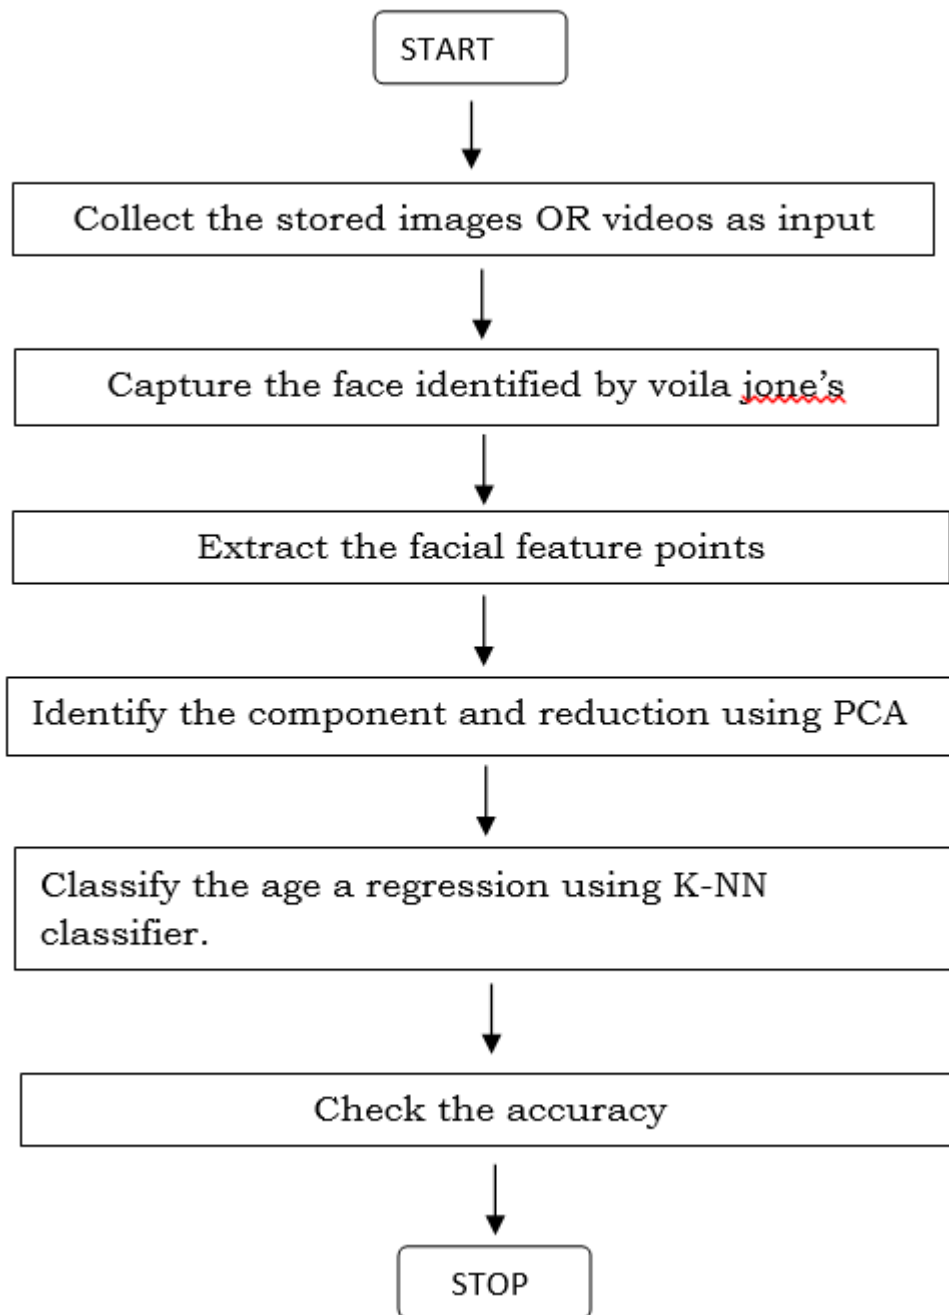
START

Collect the stored images OR videos as input

Capture the face identified by voila jone's

Extract the facial feature points

Identify the component and reduction using PCA

Classify the age a regression using K-NN classifier.

Check the accuracy

STOP